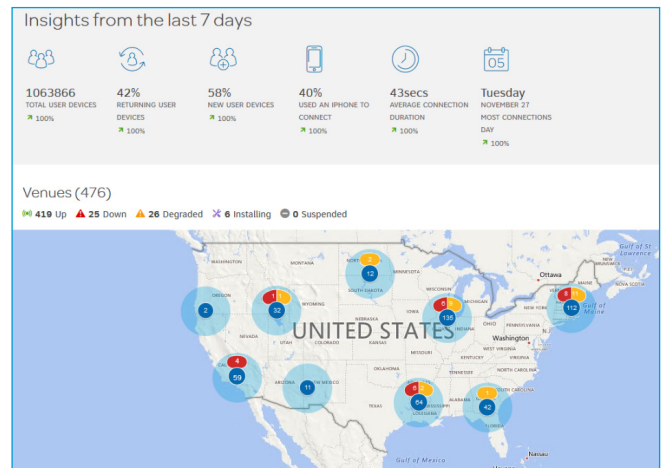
Insights from the last 7 days

1063866
TOTAL USER DEVICES
100%

42%
RETURNING USER DEVICES
100%

58%
NEW USER DEVICES
100%

40%
USED AN IPHONE TO CONNECT
100%

43secs
AVERAGE CONNECTION DURATION
100%

05
Tuesday
NOVEMBER 27
MOST CONNECTIONS DAY
100%

Venues (476)

419 Up 25 Down 26 Degraded 6 Installing 0 Suspended

Gulf of St Lawrence
Ottawa
MONTANA
NORTH DAKOTA
SOUTH DAKOTA
OREGON
WYOMING
NEW YORK
Gulf of Maine
MICHIGAN
IOWA
OHIO
PENNSYLVANIA
NEVADA
UTAH
KANSAS
Washington
MISSOURI
KENTUCKY
VIRGINIA
ARIZONA
NEW MEXICO
TEXAS
LOUISIANA
ALABAMA
SOUTH CAROLINA
FLORIDA
Gulf of Mexico
Nassau
UNITED STATES
2
12
2
1
32
6
135
8
112
4
59
11
6
64
42